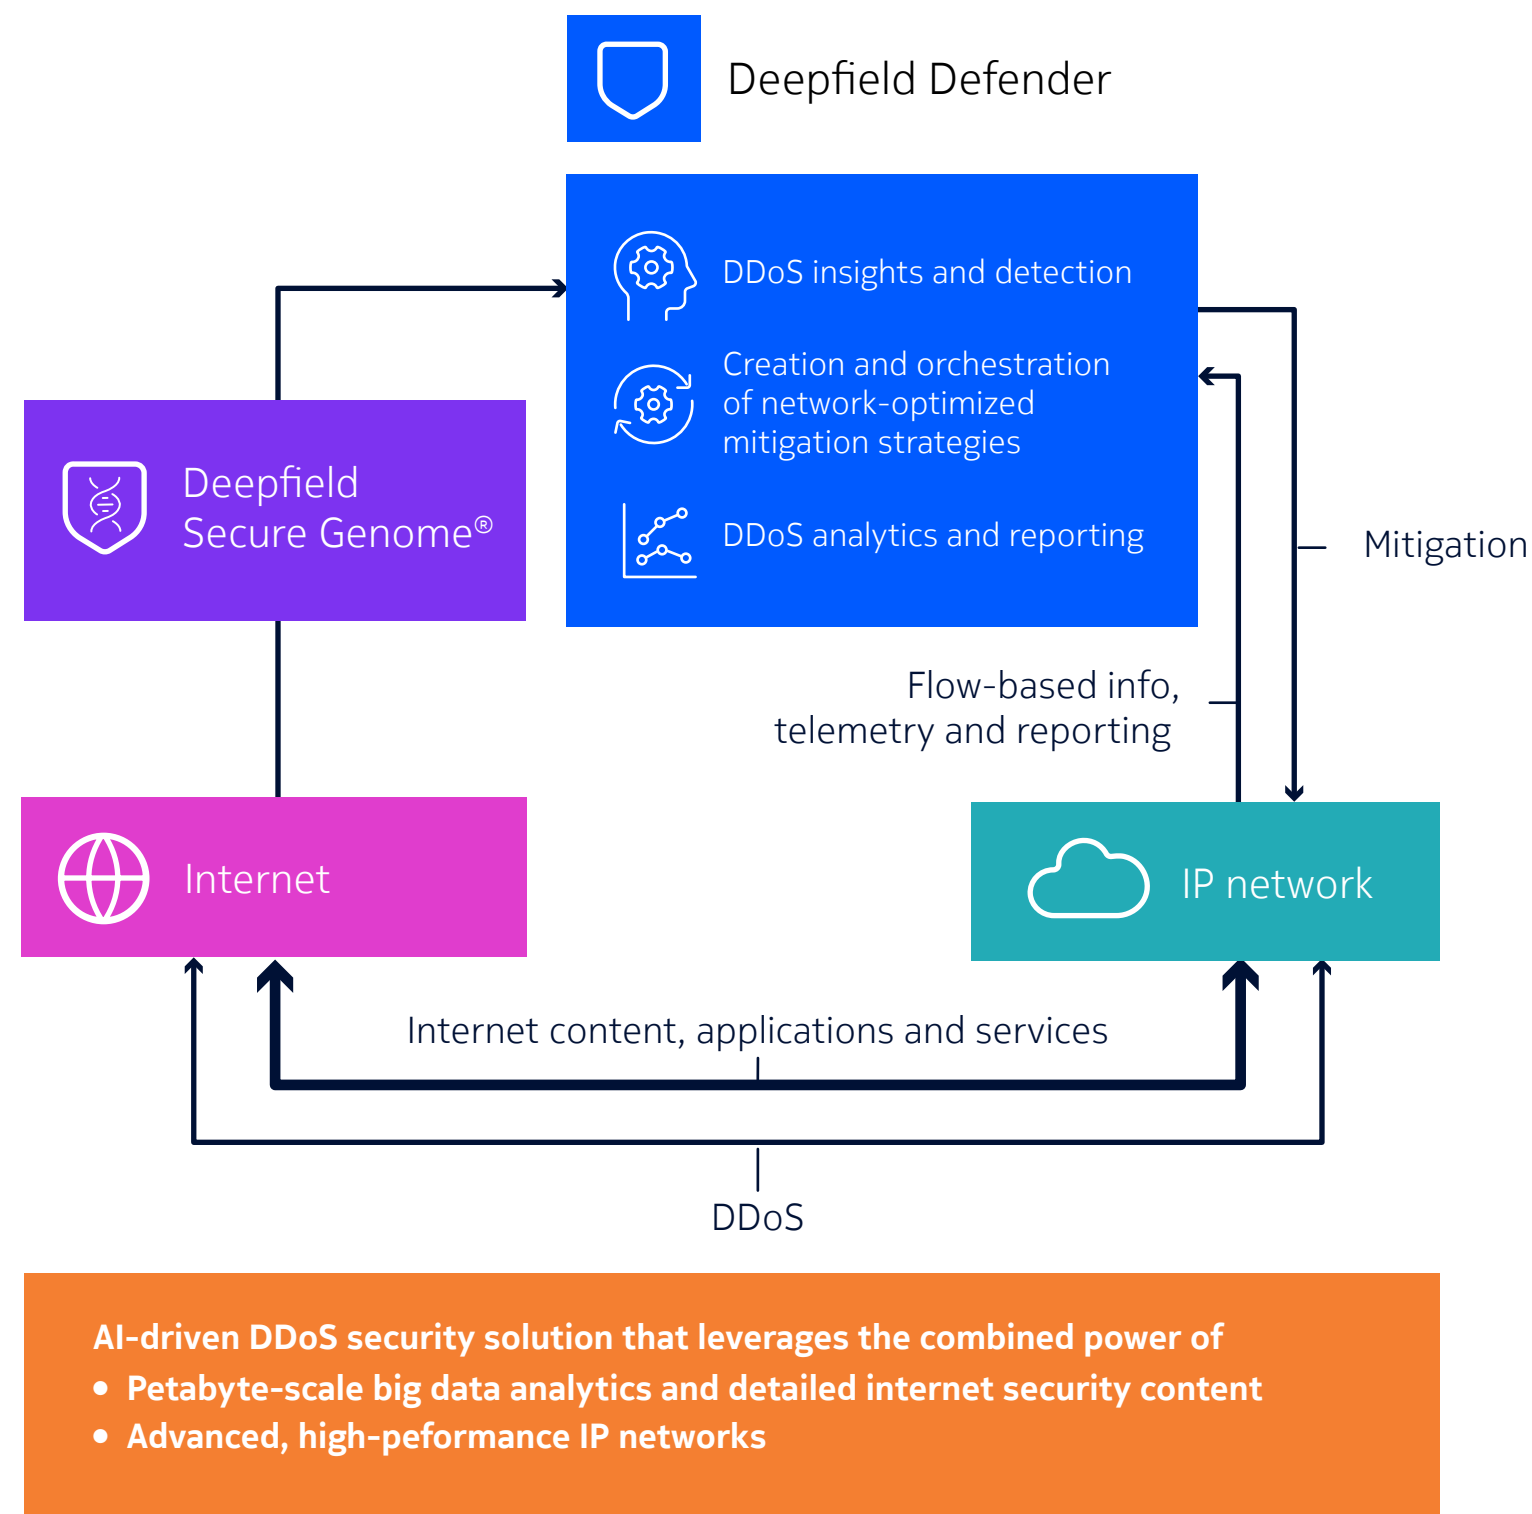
Deepfield Defender

DDoS insights and detection

Creation and orchestration of network-optimized mitigation strategies

DDoS analytics and reporting

Deepfield Secure Genome®

Mitigation

Flow-based info, telemetry and reporting

Internet

IP network

Internet content, applications and services

DDoS

AI-driven DDoS security solution that leverages the combined power of
• Petabyte-scale big data analytics and detailed internet security content
• Advanced, high-peformance IP networks